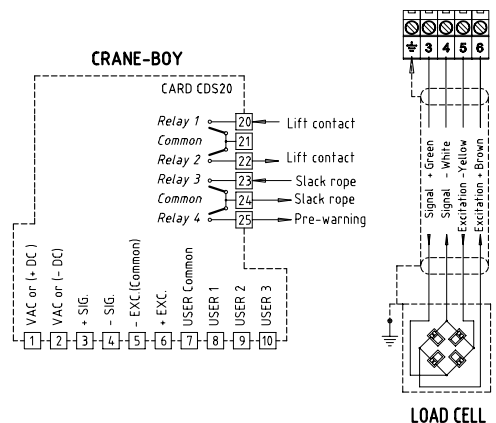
CRANE-BOY

CARD CDS20

Relay 1
Common
Relay 2
Relay 3
Common
Relay 4

20
21
22
23
24
25

Lift contact
Lift contact
Slack rope
Slack rope
Pre-warning

VAC or (+ DC)
VAC or (- DC)
+ SIG.
- SIG.
- EXC.(Common)
+ EXC.
USER Common
USER 1
USER 2
USER 3

1
2
3
4
5
6
7
8
9
10

3
4
5
6

Signal + Green
Signal - White
Excitation - Yellow
Excitation + Brown

LOAD CELL